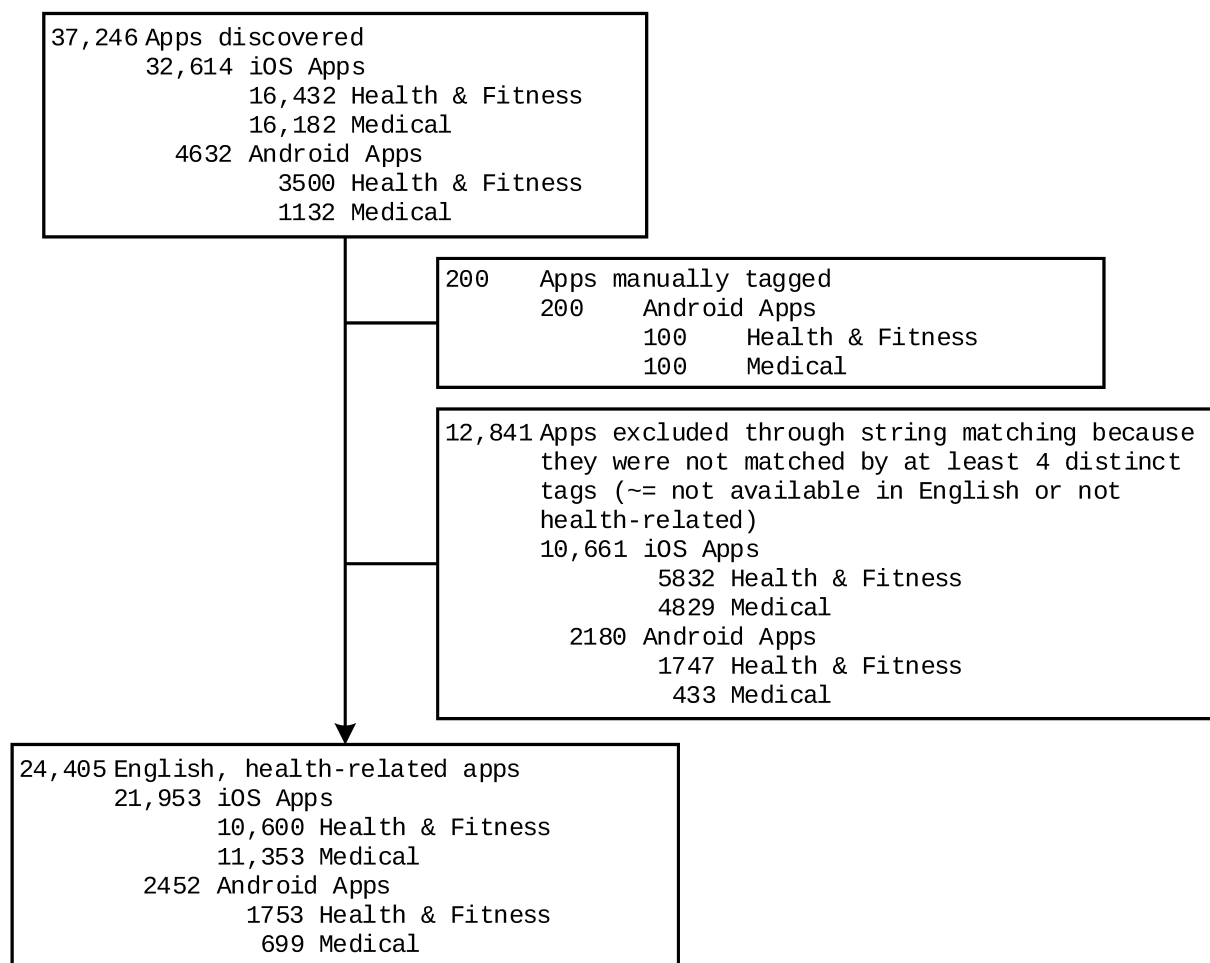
37,246 Apps discovered
32,614 iOS Apps
16,432 Health & Fitness
16,182 Medical
4632 Android Apps
3500 Health & Fitness
1132 Medical

200 Apps manually tagged
200 Android Apps
100 Health & Fitness
100 Medical

12,841 Apps excluded through string matching because they were not matched by at least 4 distinct tags (~= not available in English or not health-related)
10,661 iOS Apps
5832 Health & Fitness
4829 Medical
2180 Android Apps
1747 Health & Fitness
433 Medical

24,405 English, health-related apps
21,953 iOS Apps
10,600 Health & Fitness
11,353 Medical
2452 Android Apps
1753 Health & Fitness
699 Medical